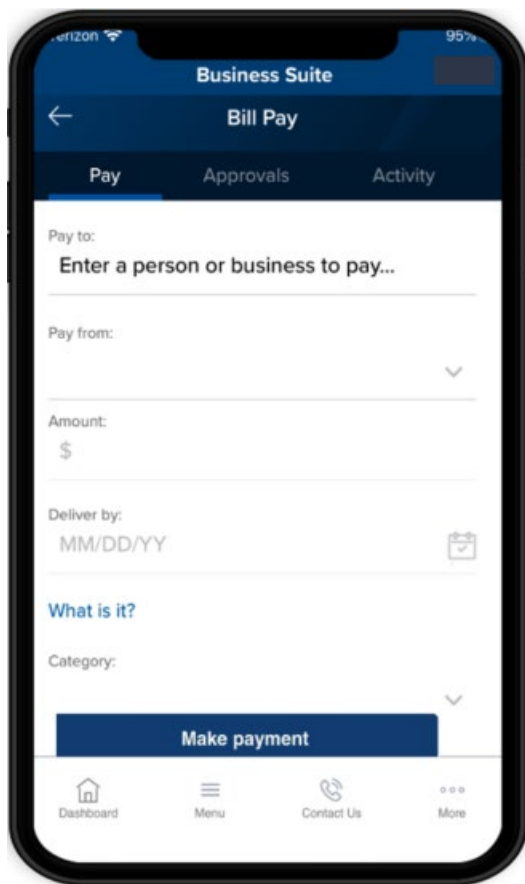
erizon

95%

Business Suite

Bill Pay

Pay

Approvals

Activity

Pay to:

Enter a person or business to pay...

Pay from:

Amount:

$

Deliver by:

MM/DD/YY

What is it?

Category:

Make payment

Dashboard

Menu

Contact Us

More